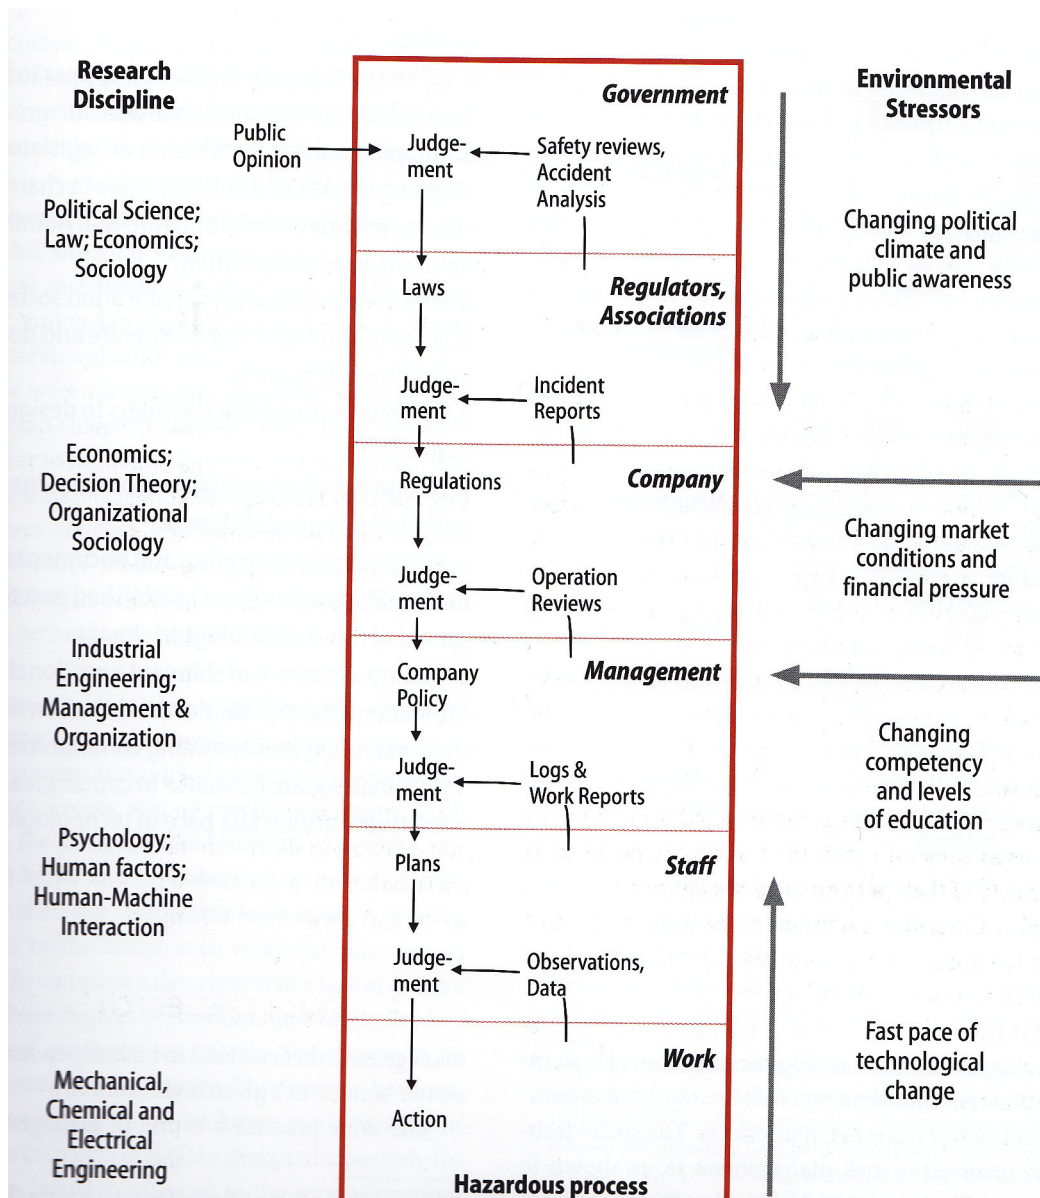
Research Discipline

Political Science; Law; Economics; Sociology

Economics; Decision Theory; Organizational Sociology

Industrial Engineering; Management & Organization

Psychology; Human factors; Human-Machine Interaction

Mechanical, Chemical and Electrical Engineering

Public Opinion

Government

Judgement

Safety reviews, Accident Analysis

Laws

Regulators, Associations

Judgement

Incident Reports

Regulations

Company

Judgement

Operation Reviews

Company Policy

Management

Judgement

Logs & Work Reports

Plans

Staff

Judgement

Observations, Data

Work

Action

Hazardous process

Environmental Stressors

Changing political climate and public awareness

Changing market conditions and financial pressure

Changing competency and levels of education

Fast pace of technological change